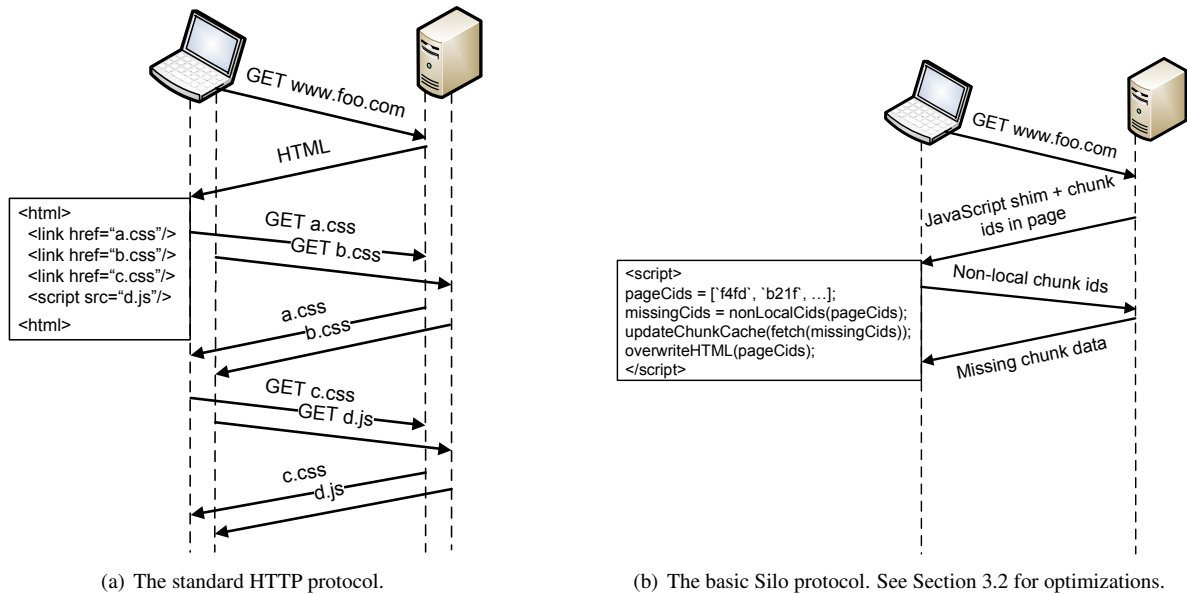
GET www.foo.com

HTML

<html>
<link href="a.css"/>
<link href="b.css"/>
<link href="c.css"/>
<script src="d.js"/>
<html>

GET a.css
GET b.css

a.css
b.css

GET c.css
GET d.js

c.css
d.js

(a) The standard HTTP protocol.

GET www.foo.com

JavaScript shim + chunk ids in page

<script>
pageCids = [`f4fd`, `b21f`, …];
missingCids = nonLocalCids(pageCids);
updateChunkCache(fetch(missingCids));
overwriteHTML(pageCids);
</script>

Non-local chunk ids

Missing chunk data

(b) The basic Silo protocol. See Section 3.2 for optimizations.